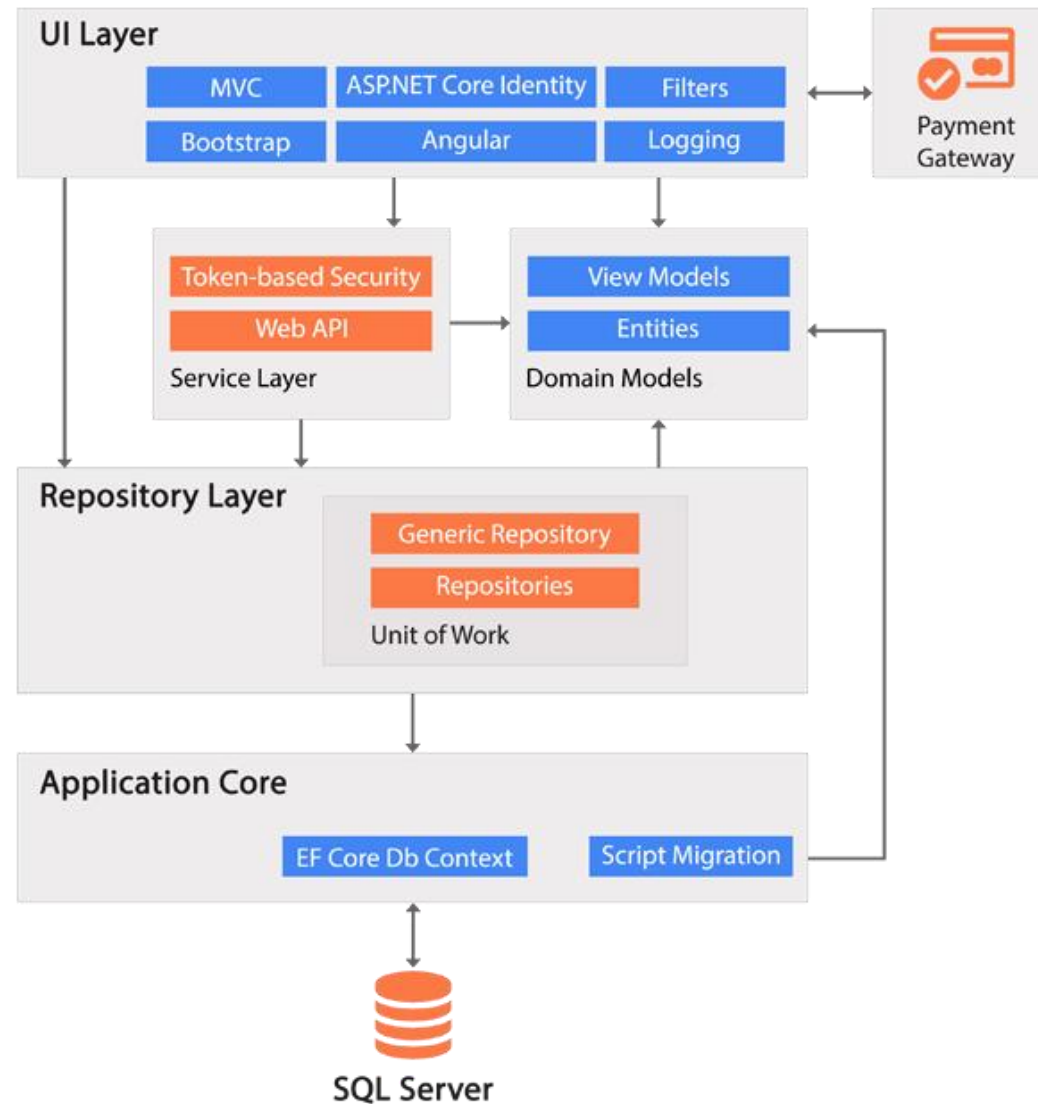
UI Layer

MVC

ASP.NET Core Identity

Filters

Bootstrap

Angular

Logging

Payment Gateway

Token-based Security

Web API

Service Layer

View Models

Entities

Domain Models

Repository Layer

Generic Repository

Repositories

Unit of Work

Application Core

EF Core Db Context

Script Migration

SQL Server